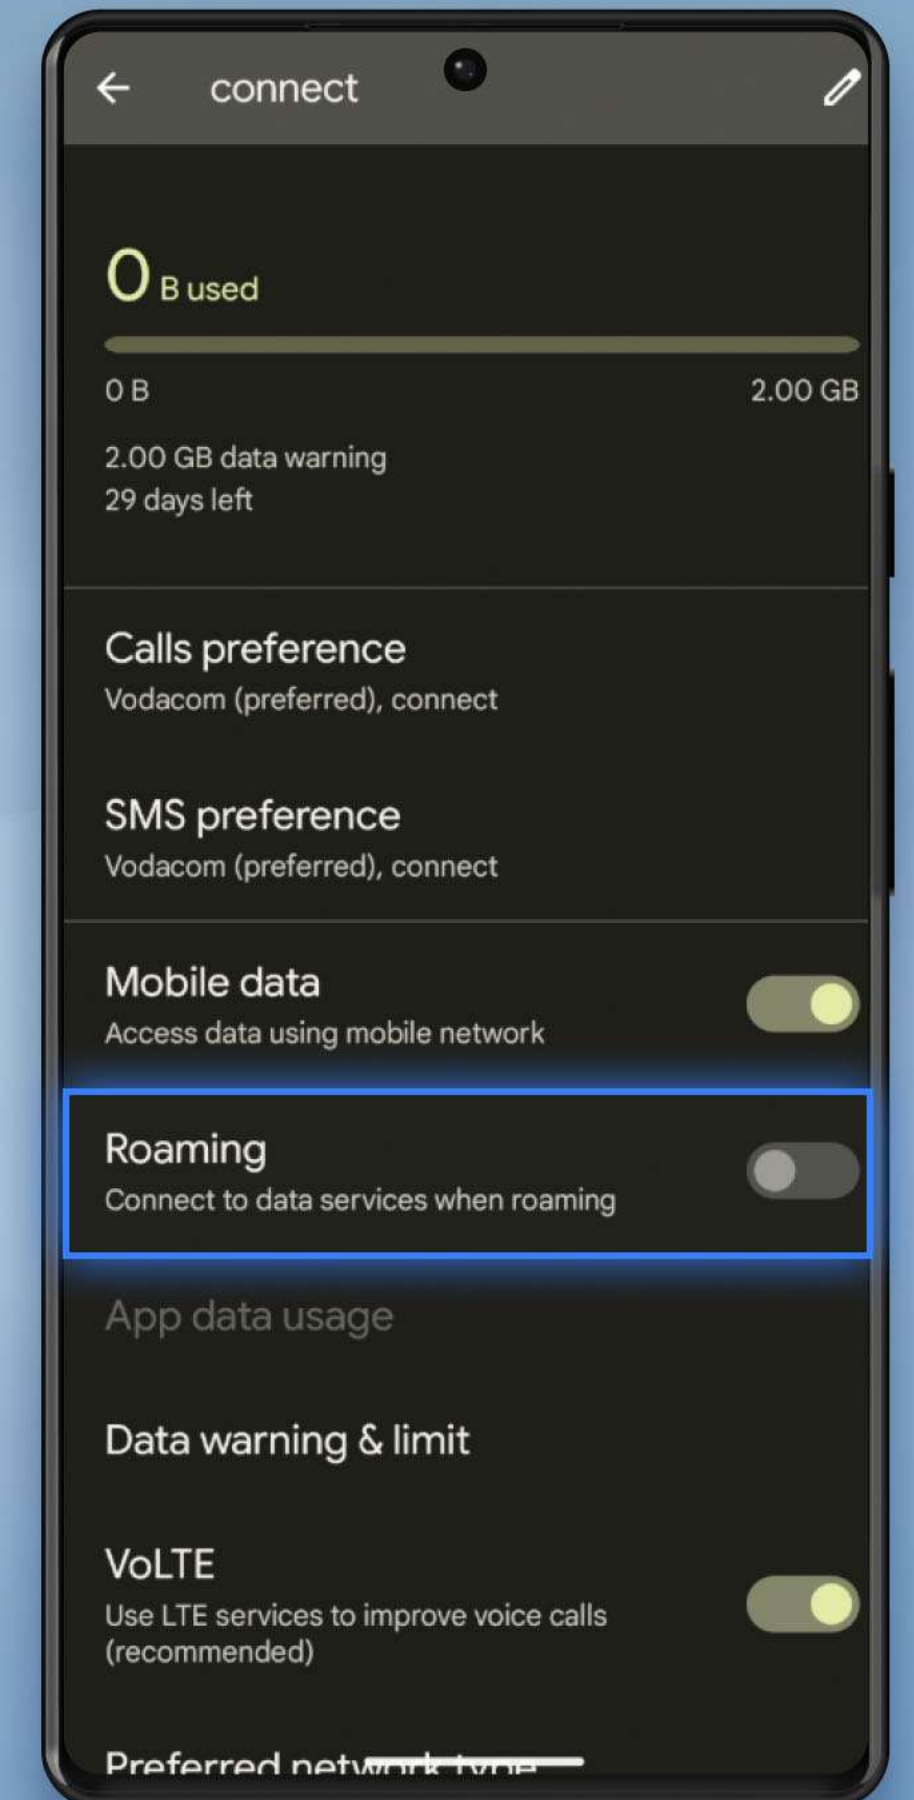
connect

0 B used

0 B

2.00 GB

2.00 GB data warning
29 days left

Calls preference
Vodacom (preferred), connect

SMS preference
Vodacom (preferred), connect

Mobile data
Access data using mobile network

Roaming
Connect to data services when roaming

App data usage

Data warning & limit

VoLTE
Use LTE services to improve voice calls (recommended)

Preferred netw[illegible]